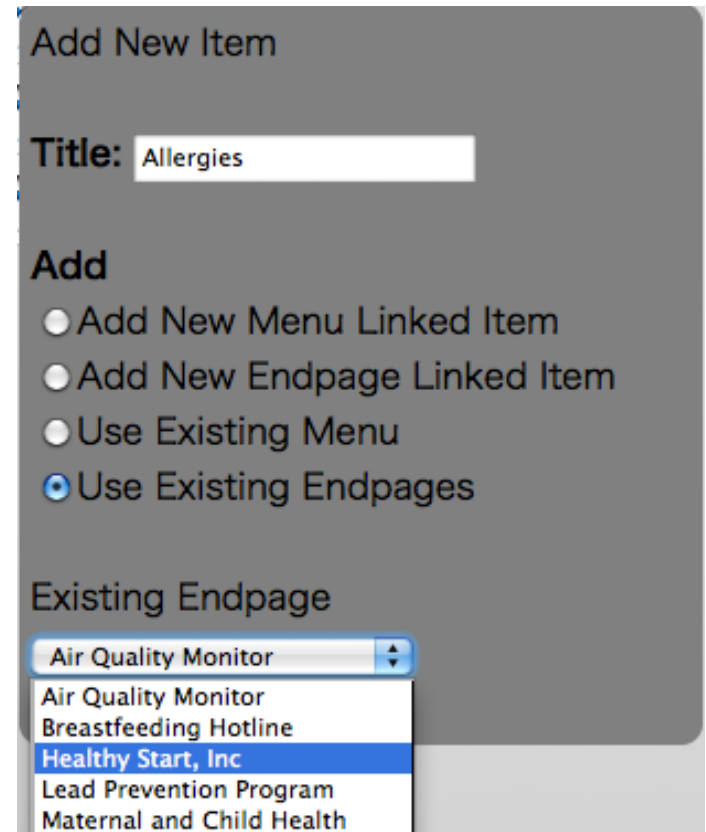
Add New Item

Title: Allergies

Add
Add New Menu Linked Item
Add New Endpage Linked Item
Use Existing Menu
Use Existing Endpages

Existing Endpage

Air Quality Monitor

Air Quality Monitor
Breastfeeding Hotline
Healthy Start, Inc
Lead Prevention Program
Maternal and Child Health